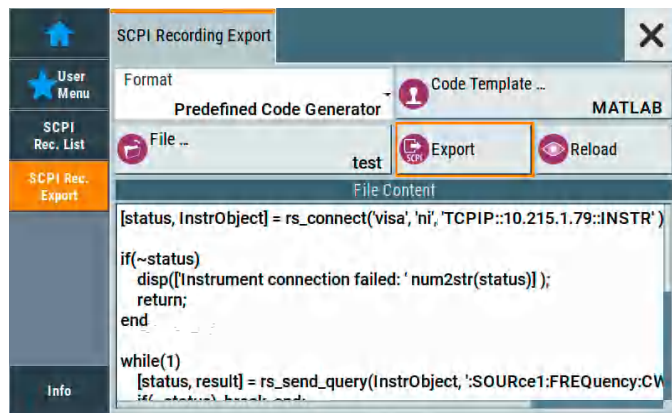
User Menu

SCPI Rec. List

SCPI Rec. Export

Info

SCPI Recording Export

Format
Predefined Code Generator

Code Template ...
MATLAB

File ...
test

Export

Reload

File Content

[status, InstrObject] = rs_connect('visa', 'ni', 'TCPIP::10.215.1.79::INSTR' )

if(~status)
disp(['Instrument connection failed: ' num2str(status)] );
return;
end

while(1)
[status, result] = rs_send_query(InstrObject, ':SOURce1:FREQuency:CW
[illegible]